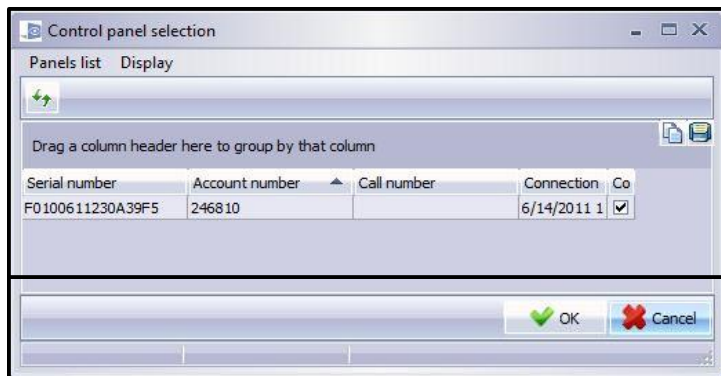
Control panel selection

Panels list Display

Drag a column header here to group by that column

| Serial number | Account number | Call number | Connection | Co |
|---|---|---|---|---|
| F0100611230A39F5 | 246810 | | 6/14/2011 1 | ☑ |

OK Cancel